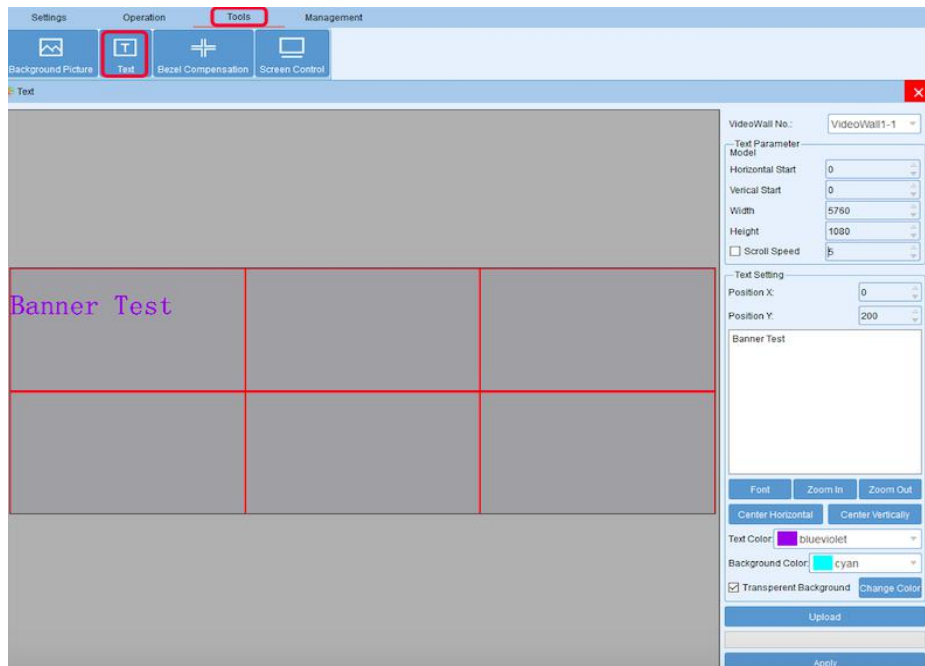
Settings Operation Tools Management

Background Picture Text Bezel Compensation Screen Control

Text

Banner Test

VideoWall No.: VideoWall1-1

Text Parameter Model

Horizontal Start 0

Verical Start 0

Width 5760

Height 1080

Scroll Speed 5

Text Setting

Position X: 0

Position Y: 200

Banner Test

Font Zoom In Zoom Out

Center Horizontal Center Vertically

Text Color: blueviolet

Background Color: cyan

Transperent Background Change Color

Upload

Apply